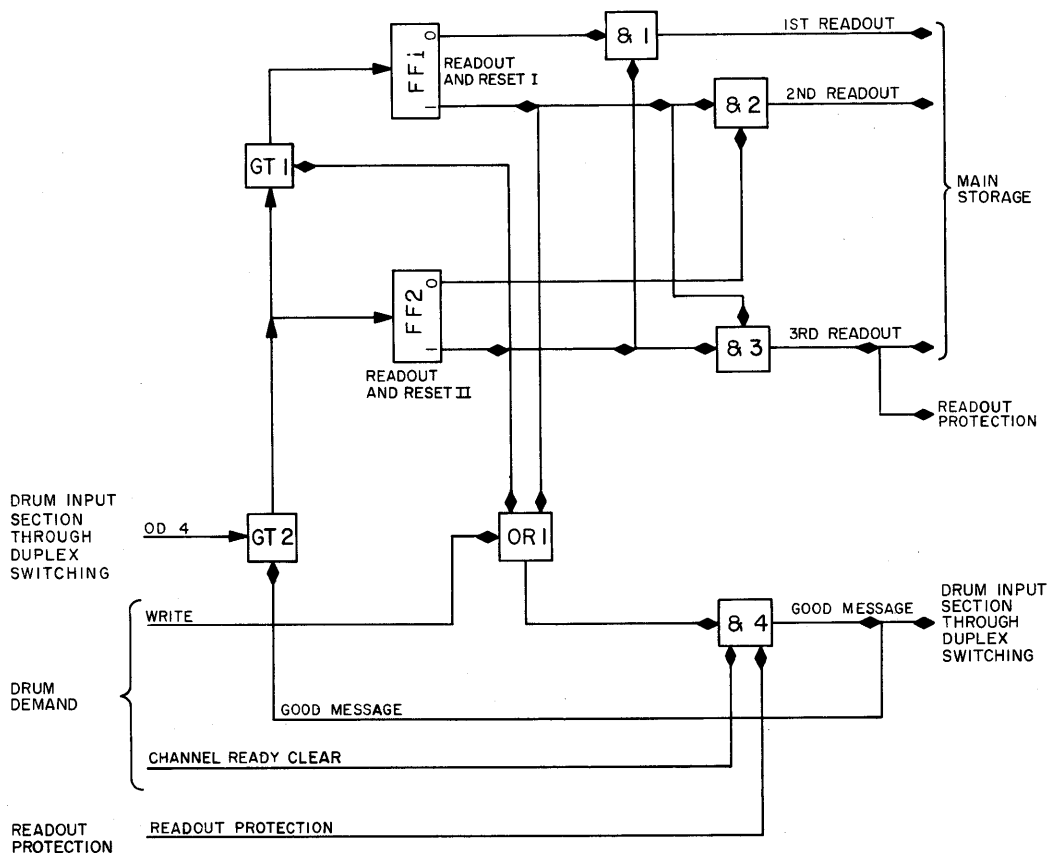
FF1 0 1
READOUT AND RESET I
& 1
1ST READOUT
& 2
2ND READOUT
MAIN STORAGE
GT 1
FF2 0 1
READOUT AND RESET II
& 3
3RD READOUT
READOUT PROTECTION
DRUM INPUT SECTION THROUGH DUPLEX SWITCHING
OD 4
GT 2
OR 1
WRITE
& 4
GOOD MESSAGE
DRUM INPUT SECTION THROUGH DUPLEX SWITCHING
DRUM DEMAND
GOOD MESSAGE
CHANNEL READY CLEAR
READOUT PROTECTION
READOUT PROTECTION